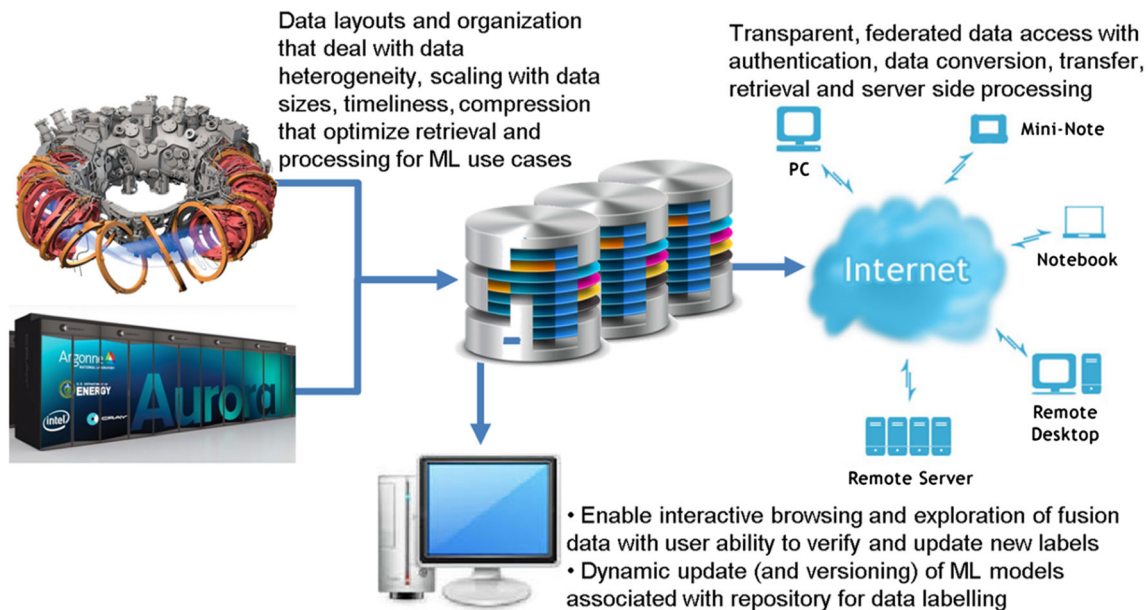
Data layouts and organization that deal with data heterogeneity, scaling with data sizes, timeliness, compression that optimize retrieval and processing for ML use cases

Transparent, federated data access with authentication, data conversion, transfer, retrieval and server side processing

PC

Mini-Note

Internet

Notebook

Remote Desktop

Remote Server

Argonne NATIONAL LABORATORY

U.S. DEPARTMENT OF ENERGY

intel

CRAY

Aurora

• Enable interactive browsing and exploration of fusion data with user ability to verify and update new labels
• Dynamic update (and versioning) of ML models associated with repository for data labelling